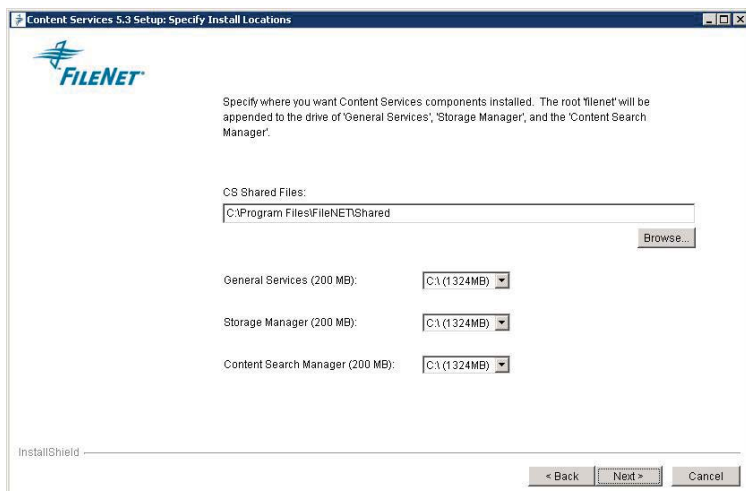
Content Services 5.3 Setup: Specify Install Locations

FILENET

Specify where you want Content Services components installed. The root 'filenet' will be appended to the drive of 'General Services', 'Storage Manager', and the 'Content Search Manager'.

CS Shared Files:

C:\Program Files\FileNET\Shared

Browse...

General Services (200 MB): C:\ (1324MB)

Storage Manager (200 MB): C:\ (1324MB)

Content Search Manager (200 MB): C:\ (1324MB)

InstallShield

< Back Next > Cancel